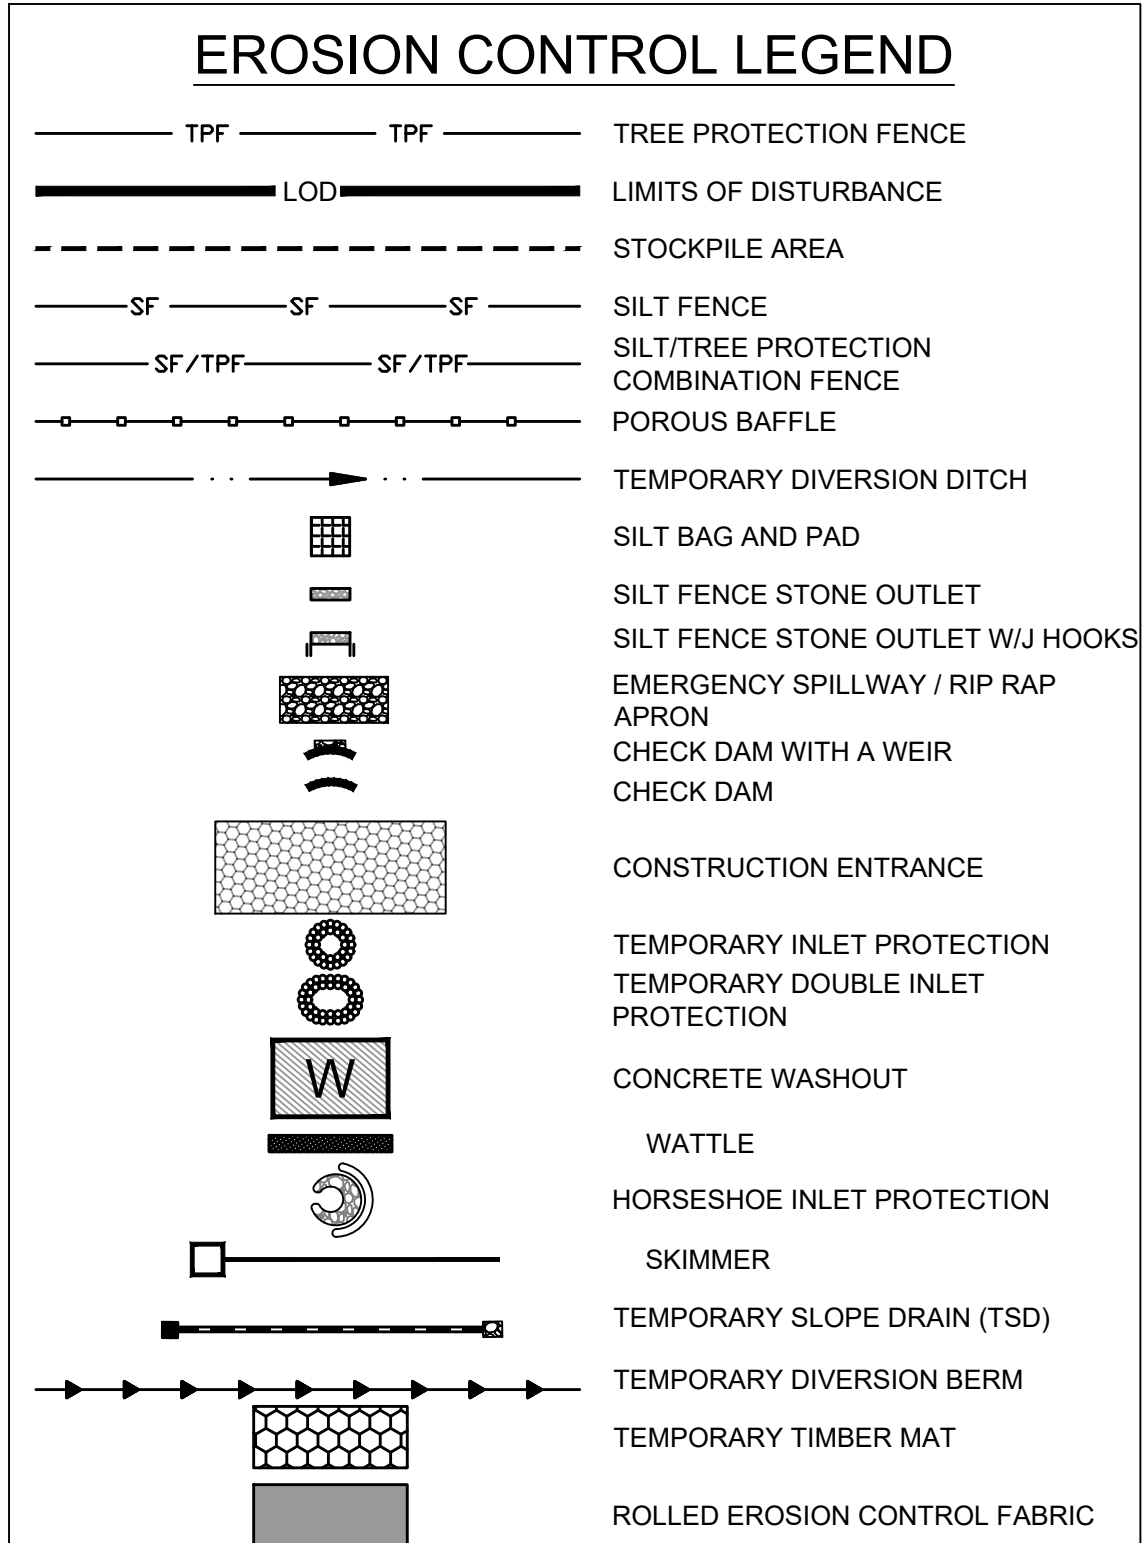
EROSION CONTROL LEGEND

TPF TPF TREE PROTECTION FENCE

LOD LIMITS OF DISTURBANCE

STOCKPILE AREA

SF SF SF SILT FENCE

SF/TPF SF/TPF SILT/TREE PROTECTION COMBINATION FENCE

POROUS BAFFLE

TEMPORARY DIVERSION DITCH

SILT BAG AND PAD

SILT FENCE STONE OUTLET

SILT FENCE STONE OUTLET W/J HOOKS

EMERGENCY SPILLWAY / RIP RAP APRON

CHECK DAM WITH A WEIR

CHECK DAM

CONSTRUCTION ENTRANCE

TEMPORARY INLET PROTECTION

TEMPORARY DOUBLE INLET PROTECTION

W CONCRETE WASHOUT

WATTLE

HORSESHOE INLET PROTECTION

SKIMMER

TEMPORARY SLOPE DRAIN (TSD)

TEMPORARY DIVERSION BERM

TEMPORARY TIMBER MAT

ROLLED EROSION CONTROL FABRIC